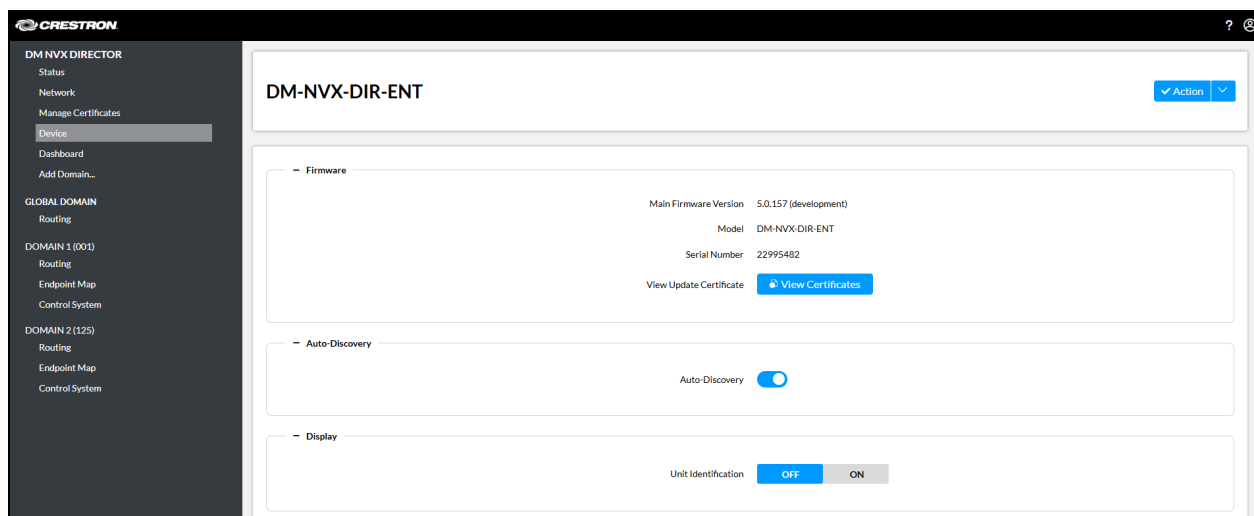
CRESTRON

?

DM NVX DIRECTOR
Status
Network
Manage Certificates
Device
Dashboard
Add Domain...

GLOBAL DOMAIN
Routing

DOMAIN 1 (001)
Routing
Endpoint Map
Control System

DOMAIN 2 (125)
Routing
Endpoint Map
Control System

DM-NVX-DIR-ENT

Action

– Firmware

Main Firmware Version 5.0.157 (development)

Model DM-NVX-DIR-ENT

Serial Number 22995482

View Update Certificate View Certificates

– Auto-Discovery

Auto-Discovery

– Display

Unit Identification OFF ON